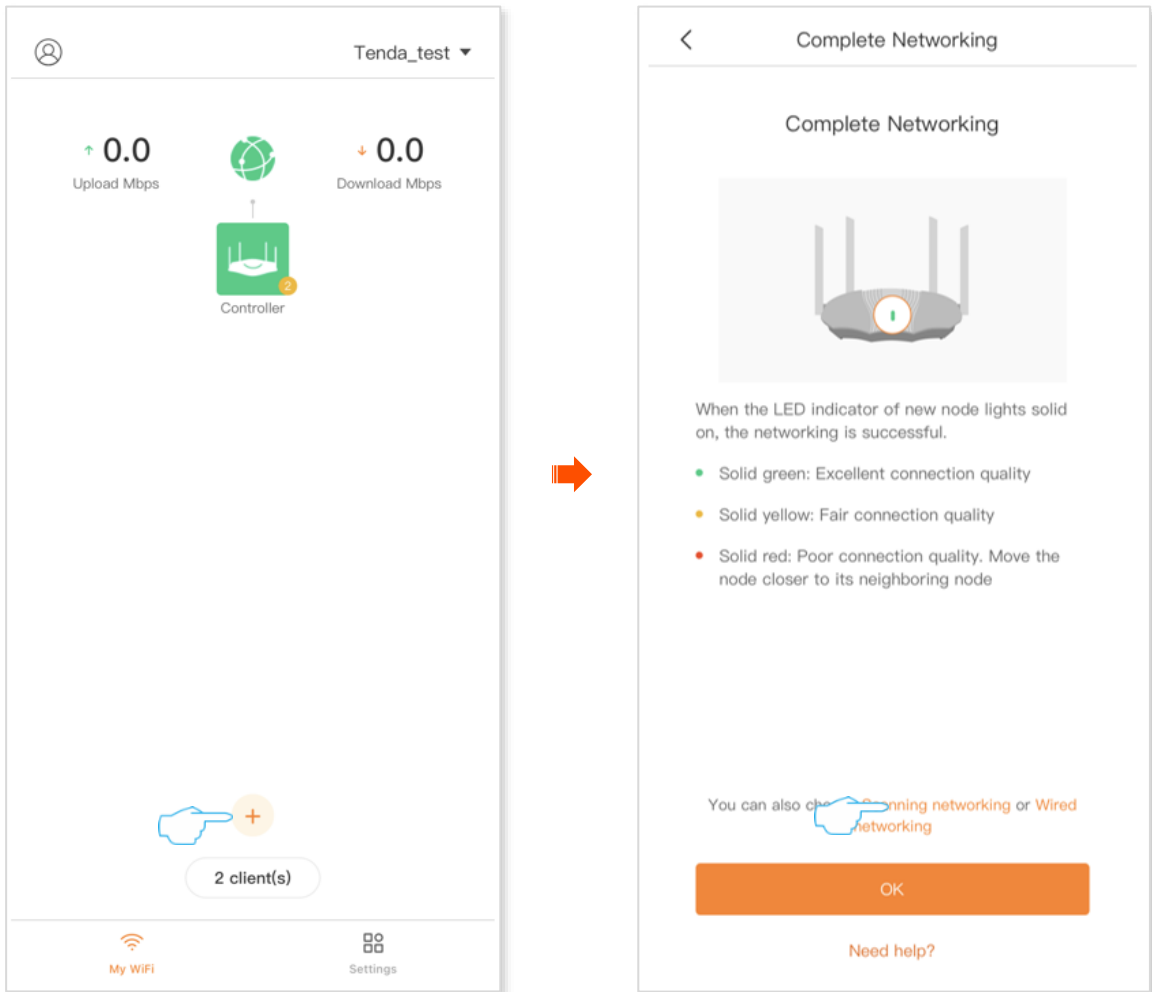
Tenda_test

0.0
Upload Mbps

0.0
Download Mbps

2
Controller

+

2 client(s)

My WiFi

Settings

Complete Networking

Complete Networking

When the LED indicator of new node lights solid on, the networking is successful.

Solid green: Excellent connection quality

Solid yellow: Fair connection quality

Solid red: Poor connection quality. Move the node closer to its neighboring node

You can also ch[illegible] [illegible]nning networking or Wired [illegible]etworking

OK

Need help?